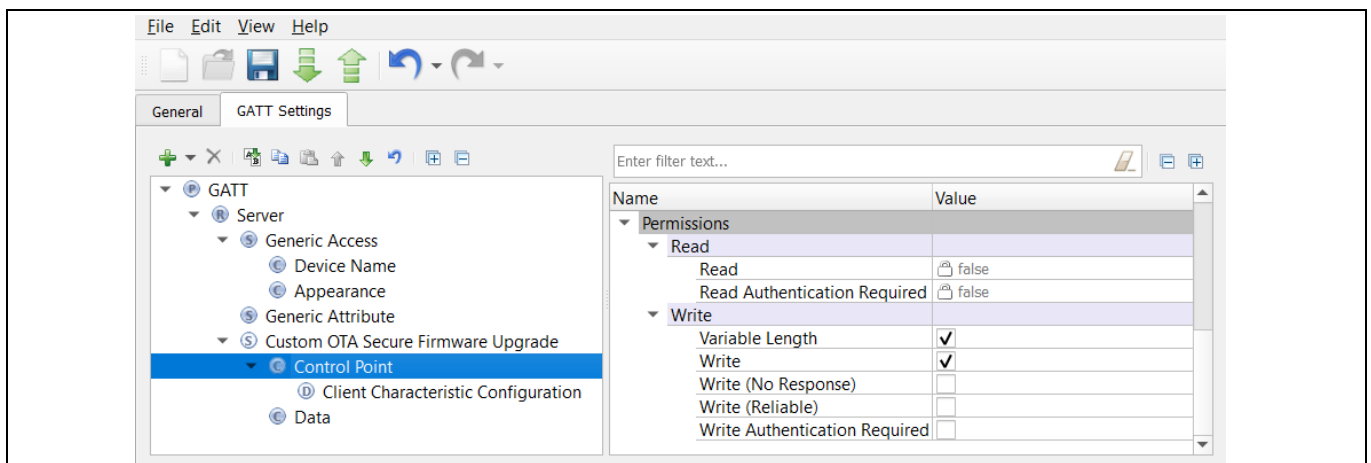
File Edit View Help

General GATT Settings

GATT
Server
Generic Access
Device Name
Appearance
Generic Attribute
Custom OTA Secure Firmware Upgrade
Control Point
Client Characteristic Configuration
Data

Enter filter text...

| Name | Value |
|---|---|
| Permissions | |
| Read | |
| Read | false |
| Read Authentication Required | false |
| Write | |
| Variable Length | ✓ |
| Write | ✓ |
| Write (No Response) | |
| Write (Reliable) | |
| Write Authentication Required | |